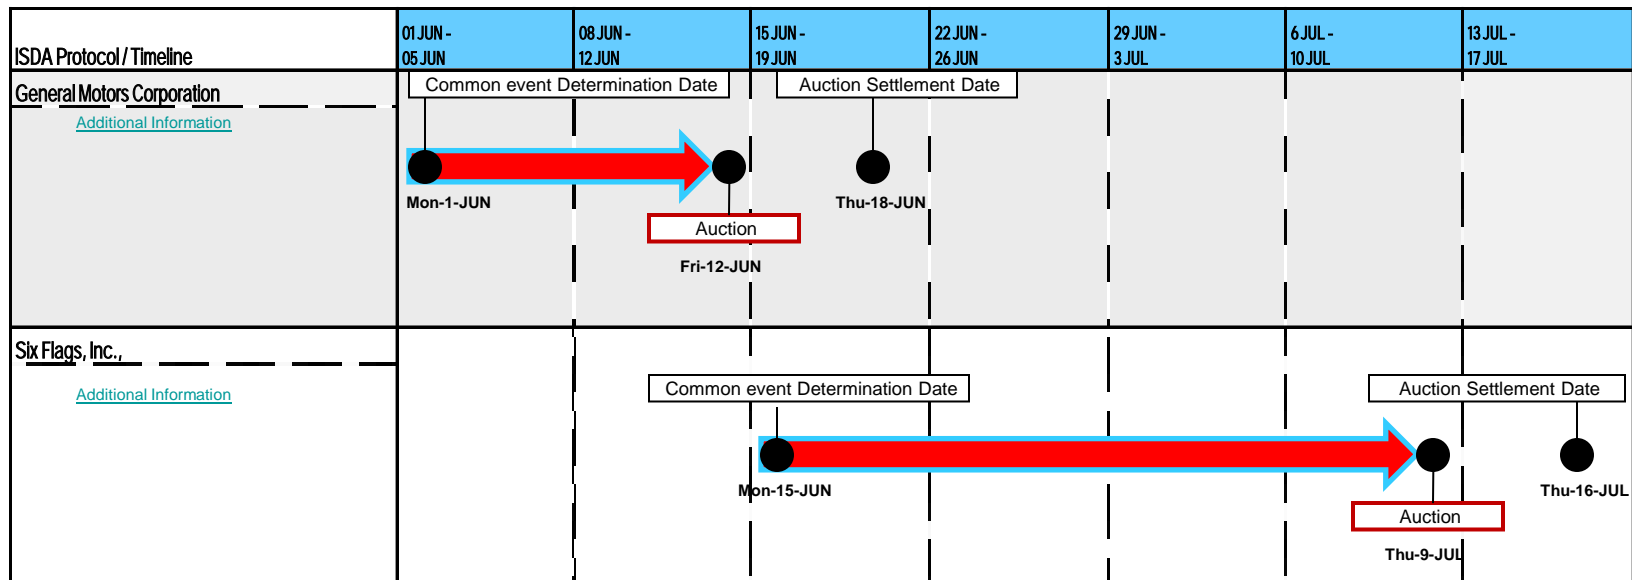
| ISDA Protocol / Timeline | 01 JUN - 05 JUN | 08 JUN - 12 JUN | 15 JUN - 19 JUN | 22 JUN - 26 JUN | 29 JUN - 3 JUL | 6 JUL - 10 JUL | 13 JUL - 17 JUL |
|---|---|---|---|---|---|---|---|

General Motors Corporation

Additional Information

Common event Determination Date

Auction Settlement Date

Mon-1-JUN

Thu-18-JUN

Auction

Fri-12-JUN

Six Flags, Inc.,

Additional Information

Common event Determination Date

Auction Settlement Date

Mon-15-JUN

Thu-16-JUL

Auction

Thu-9-JUL